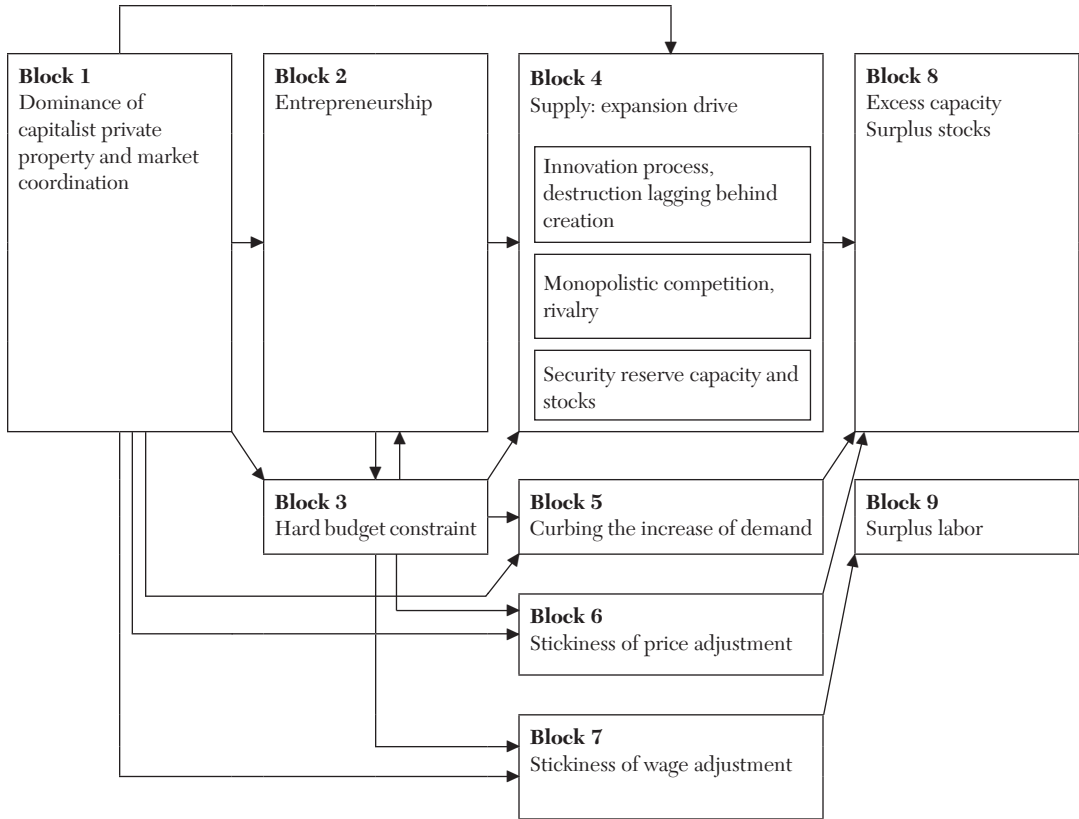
**Block 1**
Dominance of capitalist private property and market coordination

**Block 2**
Entrepreneurship

**Block 4**
Supply: expansion drive

Innovation process, destruction lagging behind creation

Monopolistic competition, rivalry

Security reserve capacity and stocks

**Block 8**
Excess capacity
Surplus stocks

**Block 3**
Hard budget constraint

**Block 5**
Curbing the increase of demand

**Block 9**
Surplus labor

**Block 6**
Stickiness of price adjustment

**Block 7**
Stickiness of wage adjustment